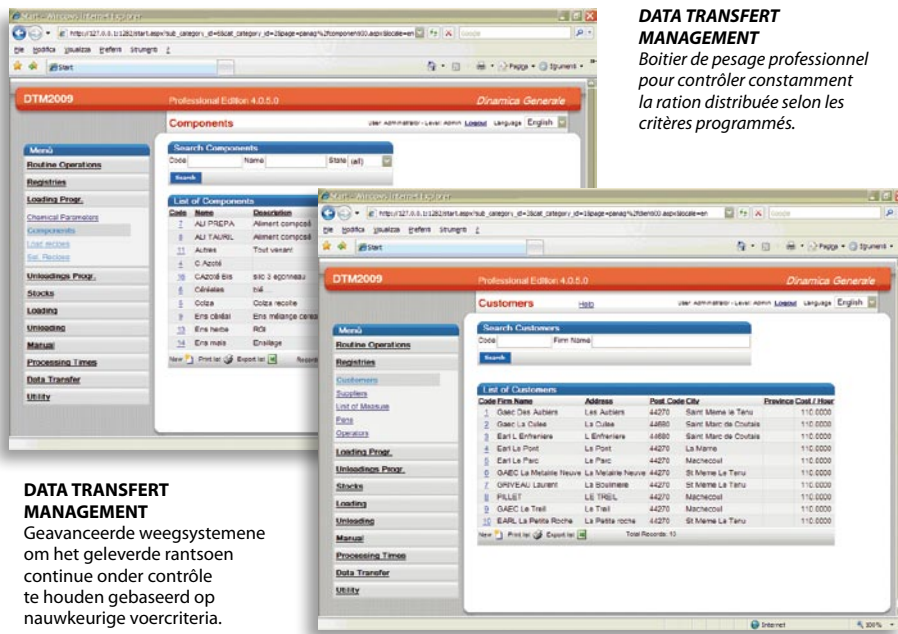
DATA TRANSFERT MANAGEMENT
Boitier de pesage professionnel pour contrôler constamment la ration distribuée selon les critères programmés.

Start - Windows Internet Explorer
http://127.0.0.1:1282/start.aspx?sub_category_id=6&cat_category_id=2&page=penag%2fcomponent00.aspx&locale=en
File Modifica Visualizza Preferiti Strumenti ?
Start
Pagina Strumenti

DTM2009
Professional Edition 4.0.5.0
Dinamica Generale

Components
User Administrator - Level Admin Logout Language English

Menù
Routine Operations
Registries
Loading Progr.
Chemical Parameters
Components
Load recipes
Sel. Recipes
Unloadings Progr.
Stocks
Loading
Unloading
Manual
Processing Times
Data Transfer
Utility

Search Components
Code Name State (all)
Search

List of Components
| Code | Name | Description |
|---|---|---|
| 7 | ALI PREPA | Aliment composé |
| 8 | ALI TAURIL | Aliment composé |
| 11 | Autres | Tout venant |
| 4 | C Azoté | |
| 16 | CAZOTé Bis | silo 2 économie |
| 6 | Céréales | blé |
| 5 | Colza | Colza récolte |
| 9 | Ens céréal | Ens mélange céréa |
| 13 | Ens herbe | ROI |
| 14 | Ens mais | Ensilage |

New Print list Export list Records

Start - Windows Internet Explorer
http://127.0.0.1:1282/start.aspx?sub_category_id=2&cat_category_id=1&page=penag%2fclient00.aspx&locale=en
File Modifica Visualizza Preferiti Strumenti ?
Start
Pagina Strumenti

DTM2009
Professional Edition 4.0.5.0
Dinamica Generale

Customers Help
User Administrator - Level Admin Logout Language English

Menù
Routine Operations
Registries
Customers
Suppliers
List of Mixtures
Pens
Operators
Loading Progr.
Unloadings Progr.
Stocks
Loading
Unloading
Manual
Processing Times
Data Transfer
Utility

Search Customers
Code Firm Name
Search

List of Customers
| Code | Firm Name | Address | Post Code | City | Province | Cost / Hour |
|---|---|---|---|---|---|---|
| 1 | Gaec Des Aubiers | Les Aubiers | 44270 | Saint Meme le Tenu | | 110.0000 |
| 2 | Gaec La Cutee | La Cutee | 44680 | Saint Marc de Coutais | | 110.0000 |
| 3 | Earl L Enfreniere | L Enfreniere | 44680 | Saint Marc de Coutais | | 110.0000 |
| 4 | Earl Le Pont | Le Pont | 44270 | La Marne | | 110.0000 |
| 5 | Earl Le Paic | Le Paic | 44270 | Machecoul | | 110.0000 |
| 6 | GAEC La Metairie Neuve | La Metairie Neuve | 44270 | St Meme Le Tenu | | 110.0000 |
| 7 | GRIVEAU Laurent | La Boulinière | 44270 | St Meme Le Tenu | | 110.0000 |
| 8 | PILLET | LE TREIL | 44270 | Machecoul | | 110.0000 |
| 9 | GAEC Le Treil | Le Treil | 44270 | Machecoul | | 110.0000 |
| 10 | EARL La Petite Roche | La Petite roche | 44270 | St Meme Le Tenu | | 110.0000 |

New Print list Export list Total Records: 10
Internet 100%

DATA TRANSFERT MANAGEMENT
Geavanceerde weegsystemene om het geleverde rantsoen continue onder contrôle te houden gebaseerd op nauwkeurige voercriteria.